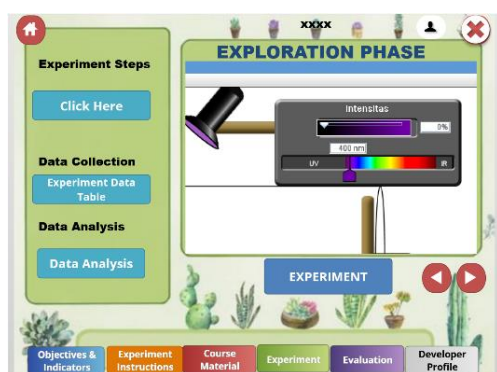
xxxx

Experiment Steps

Click Here

Data Collection

Experiment Data Table

Data Analysis

Data Analysis

EXPLORATION PHASE

Intensitas

0%

400 nm

UV

IR

EXPERIMENT

Objectives & Indicators

Experiment Instructions

Course Material

Experiment

Evaluation

Developer Profile